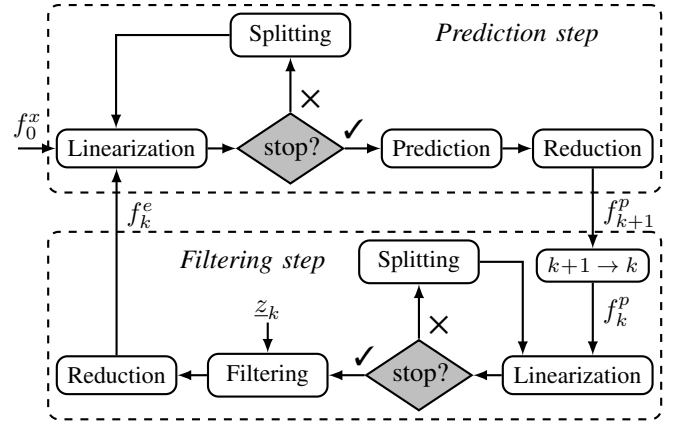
Splitting

*Prediction step*

$f_0^x$

Linearization

stop?

×

✓

Prediction

Reduction

$f_k^e$

$f_{k+1}^p$

*Filtering step*

Splitting

$k+1 \to k$

$\underline{z}_k$

$f_k^p$

×

✓

Reduction

Filtering

stop?

Linearization